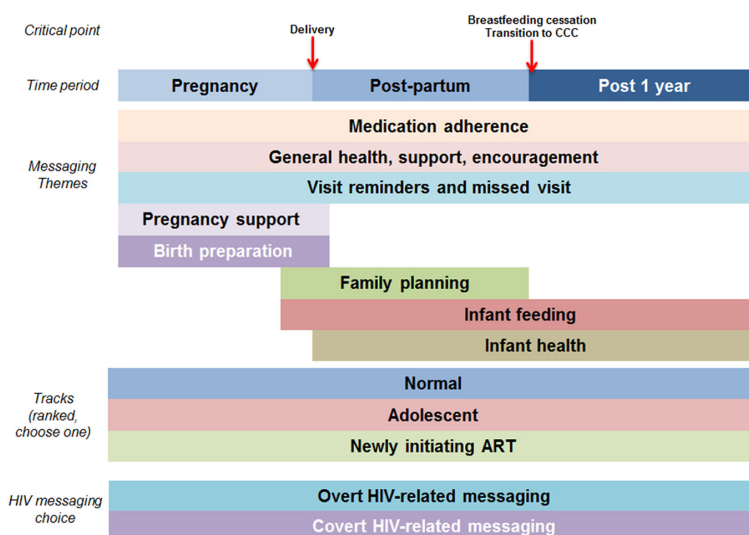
Critical point

Delivery

Breastfeeding cessation
Transition to CCC

Time period

Pregnancy

Post-partum

Post 1 year

Messaging Themes

Medication adherence

General health, support, encouragement

Visit reminders and missed visit

Pregnancy support

Birth preparation

Family planning

Infant feeding

Infant health

Tracks (ranked, choose one)

Normal

Adolescent

Newly initiating ART

HIV messaging choice

Overt HIV-related messaging

Covert HIV-related messaging